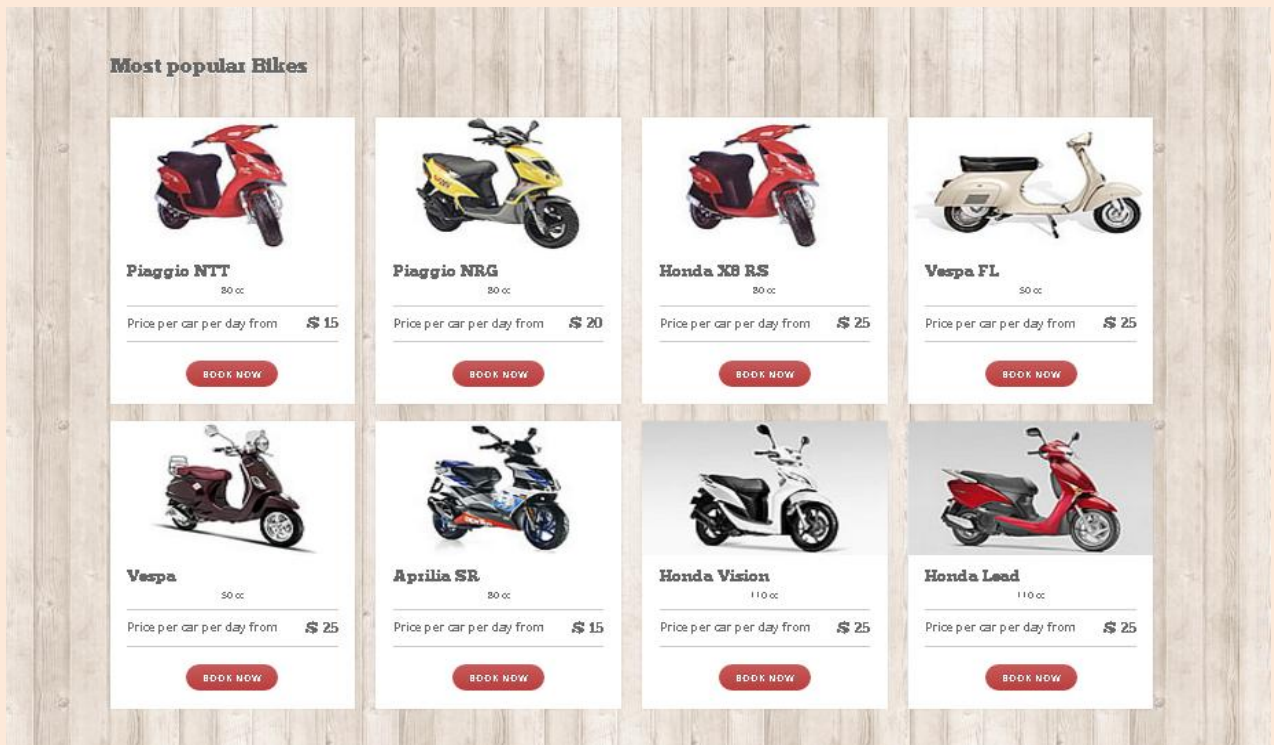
Most popular Bikes

Piaggio NTT
80 cc
Price per car per day from $ 15
BOOK NOW

Piaggio NRG
80 cc
Price per car per day from $ 20
BOOK NOW

Honda X8 RS
80 cc
Price per car per day from $ 25
BOOK NOW

Vespa FL
50 cc
Price per car per day from $ 25
BOOK NOW

Vespa
50 cc
Price per car per day from $ 25
BOOK NOW

Aprilia SR
80 cc
Price per car per day from $ 15
BOOK NOW

Honda Vision
110 cc
Price per car per day from $ 25
BOOK NOW

Honda Lead
110 cc
Price per car per day from $ 25
BOOK NOW